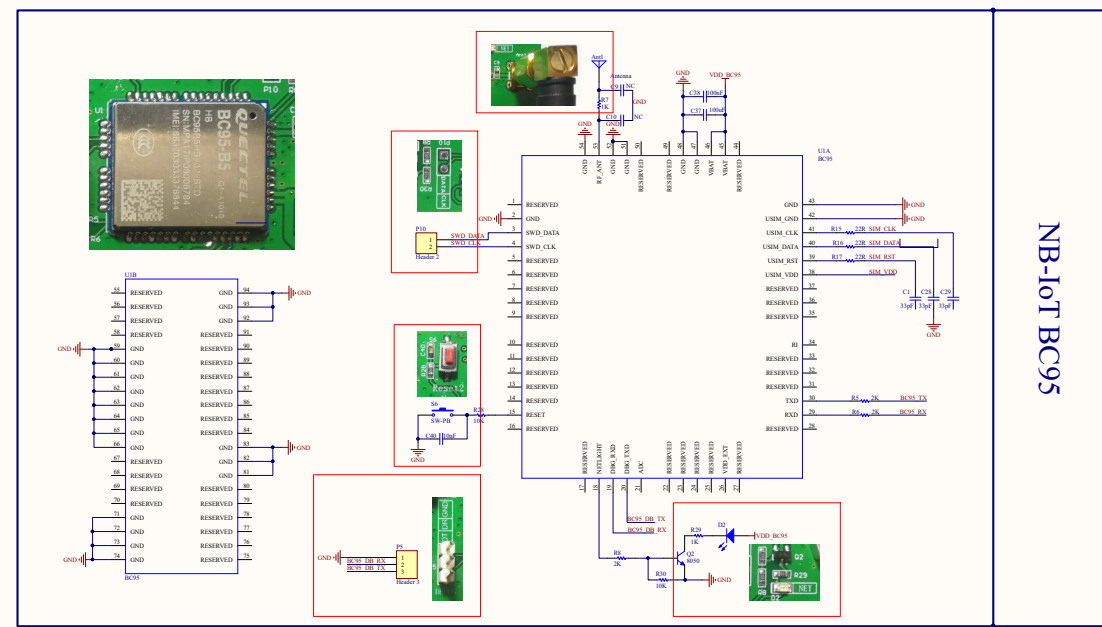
NB-IoT BC95

QUECTEL
BC95-B5
BC95B5HB
SN:
IMEI:

P10
R6
R5

U1B
55 RESERVED GND 94
56 RESERVED GND 93
57 RESERVED GND 92
58 RESERVED RESERVED 91
59 GND RESERVED 90
60 GND RESERVED 89
61 GND RESERVED 88
62 GND RESERVED 87
63 GND RESERVED 86
64 GND RESERVED 85
65 GND RESERVED 84
66 GND GND 83
67 RESERVED GND 82
68 RESERVED GND 81
69 RESERVED RESERVED 80
70 RESERVED RESERVED 79
71 GND RESERVED 78
72 GND RESERVED 77
73 GND RESERVED 76
74 GND RESERVED 75
BC95
GND
GND
GND
GND

Ant1
Antenna
C9 NC
R7 1K
GND
C10 NC
GND
GND

GND
VDD_BC95
C38 100nF
C37 100uF

54 GND
53 RF_ANT
52 GND
51 GND
50 RESERVED
49 RESERVED
48 GND
47 GND
46 VBAT
45 VBAT
44 RESERVED

U1A
BC95

GND
P10
1
2
Header 2
SWD_DATA
SWD_CLK

1 RESERVED
2 GND
3 SWD_DATA
4 SWD_CLK
5 RESERVED
6 RESERVED
7 RESERVED
8 RESERVED
9 RESERVED
10 RESERVED
11 RESERVED
12 RESERVED
13 RESERVED
14 RESERVED
15 RESET
16 RESERVED

GND 43
USIM_GND 42
USIM_CLK 41
USIM_DATA 40
USIM_RST 39
USIM_VDD 38
RESERVED 37
RESERVED 36
RESERVED 35
RI 34
RESERVED 33
RESERVED 32
RESERVED 31
TXD 30
RXD 29
RESERVED 28

GND
GND
R15 22R SIM_CLK
R16 22R SIM_DATA
R17 22R SIM_RST
SIM_VDD
C1 33pF
C28 33pF
C29 33pF
GND
R5 2K BC95_TX
R6 2K BC95_RX

Reset
S6
SW-PB
R28
10K
C40 10nF
GND

17 RESERVED
18 NETLIGHT
19 DBG_RXD
20 DBG_TXD
21 ADC
22 RESERVED
23 RESERVED
24 RESERVED
25 RESERVED
26 VDD_EXT
27 RESERVED

GND
P5
1
2
3
Header 3
BC95_DB_RX
BC95_DB_TX
GND

BC95_DB_TX
BC95_DB_RX
R29
1K
D2
VDD_BC95
Q2
8050
R8
2K
R30
10K
GND
R29
D2
NET